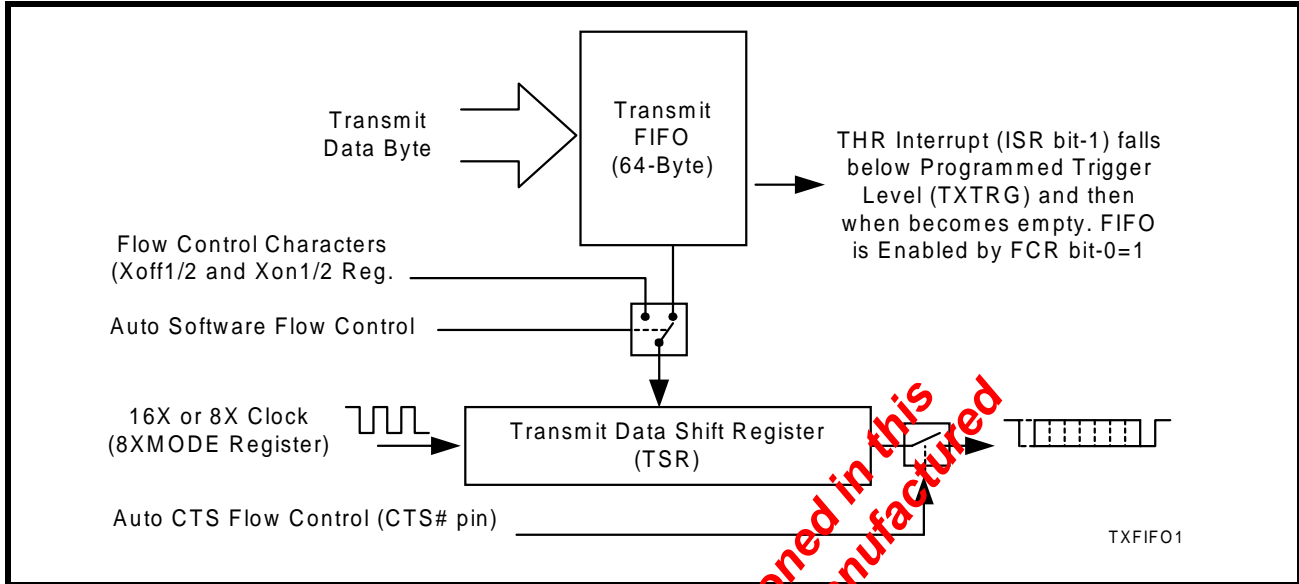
Transmit Data Byte

Transmit FIFO (64-Byte)

THR Interrupt (ISR bit-1) falls below Programmed Trigger Level (TXTRG) and then when becomes empty. FIFO is Enabled by FCR bit-0=1

Flow Control Characters (Xoff1/2 and Xon1/2 Reg.

Auto Software Flow Control

16X or 8X Clock (8XMODE Register)

Transmit Data Shift Register (TSR)

Auto CTS Flow Control (CTS# pin)

TXFIFO1

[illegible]ned in this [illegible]nufactured